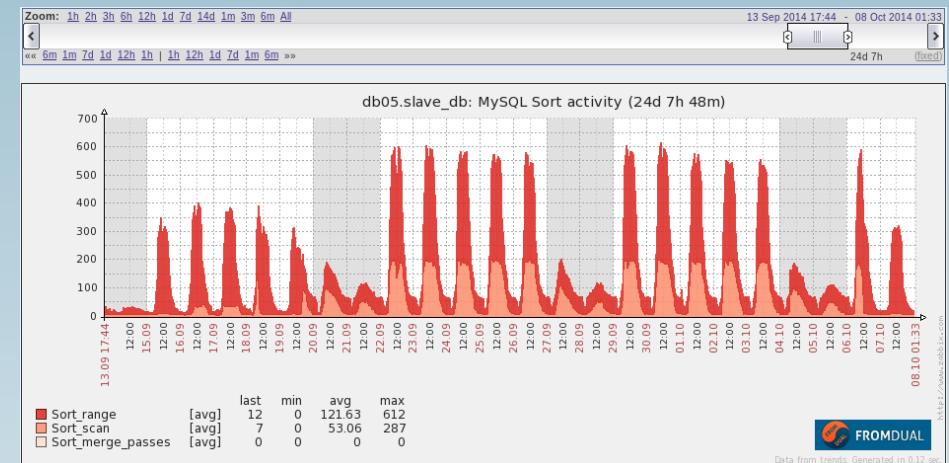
Zoom: 1h 2h 3h 6h 12h 1d 7d 14d 1m 3m 6m All

13 Sep 2014 17:44 - 08 Oct 2014 01:33

«« 6m 1m 7d 1d 12h 1h | 1h 12h 1d 7d 1m 6m »»

24d 7h (fixed)

db05.slave_db: MySQL Sort activity (24d 7h 48m)

700
600
500
400
300
200
100
0

13.09 17:44 12:00 15.09 12:00 16.09 12:00 17.09 12:00 18.09 12:00 19.09 12:00 20.09 12:00 21.09 12:00 22.09 12:00 23.09 12:00 24.09 12:00 25.09 12:00 26.09 12:00 27.09 12:00 28.09 12:00 29.09 12:00 30.09 12:00 01.10 12:00 02.10 12:00 03.10 12:00 04.10 12:00 05.10 12:00 06.10 12:00 07.10 12:00 08.10 01:33

http://www.zabbix.com

| | | last | min | avg | max |
|---|---|---|---|---|---|
| Sort_range | [avg] | 12 | 0 | 121.63 | 612 |
| Sort_scan | [avg] | 7 | 0 | 53.06 | 287 |
| Sort_merge_passes | [avg] | 0 | 0 | 0 | 0 |

FROMDUAL

Data from trends. Generated in 0.12 sec